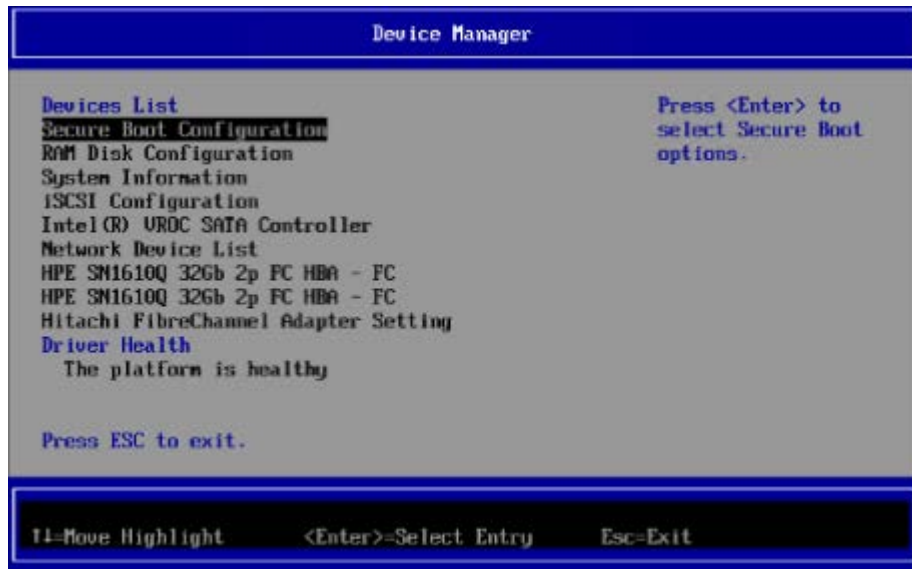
Device Manager

Devices List
Secure Boot Configuration
RAM Disk Configuration
System Information
iSCSI Configuration
Intel(R) VROC SATA Controller
Network Device List
HPE SN1610Q 32Gb 2p FC HBA - FC
HPE SN1610Q 32Gb 2p FC HBA - FC
Hitachi FibreChannel Adapter Setting
Driver Health
The platform is healthy

Press ESC to exit.

Press <Enter> to select Secure Boot options.

↑↓=Move Highlight <Enter>=Select Entry Esc=Exit